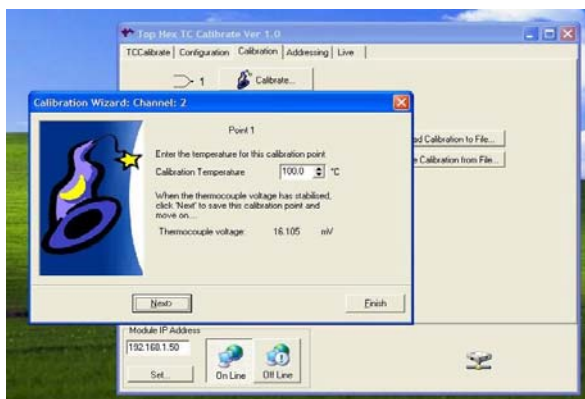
Top Hex TC Calibrate Ver 1.0

TCCalibrate | Configuration | Calibration | Addressing | Live

1

Calibrate...

Calibration Wizard: Channel: 2

Point 1

Enter the temperature for this calibration point

Calibration Temperature 100.0 °C

When the thermocouple voltage has stabilized, click 'Next' to save this calibration point and move on...

Thermocouple voltage: 16.105 mV

Next

Finish

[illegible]d Calibration to File...

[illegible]e Calibration from File...

Module IP Address

192.168.1.50

Set...

On Line

Off Line